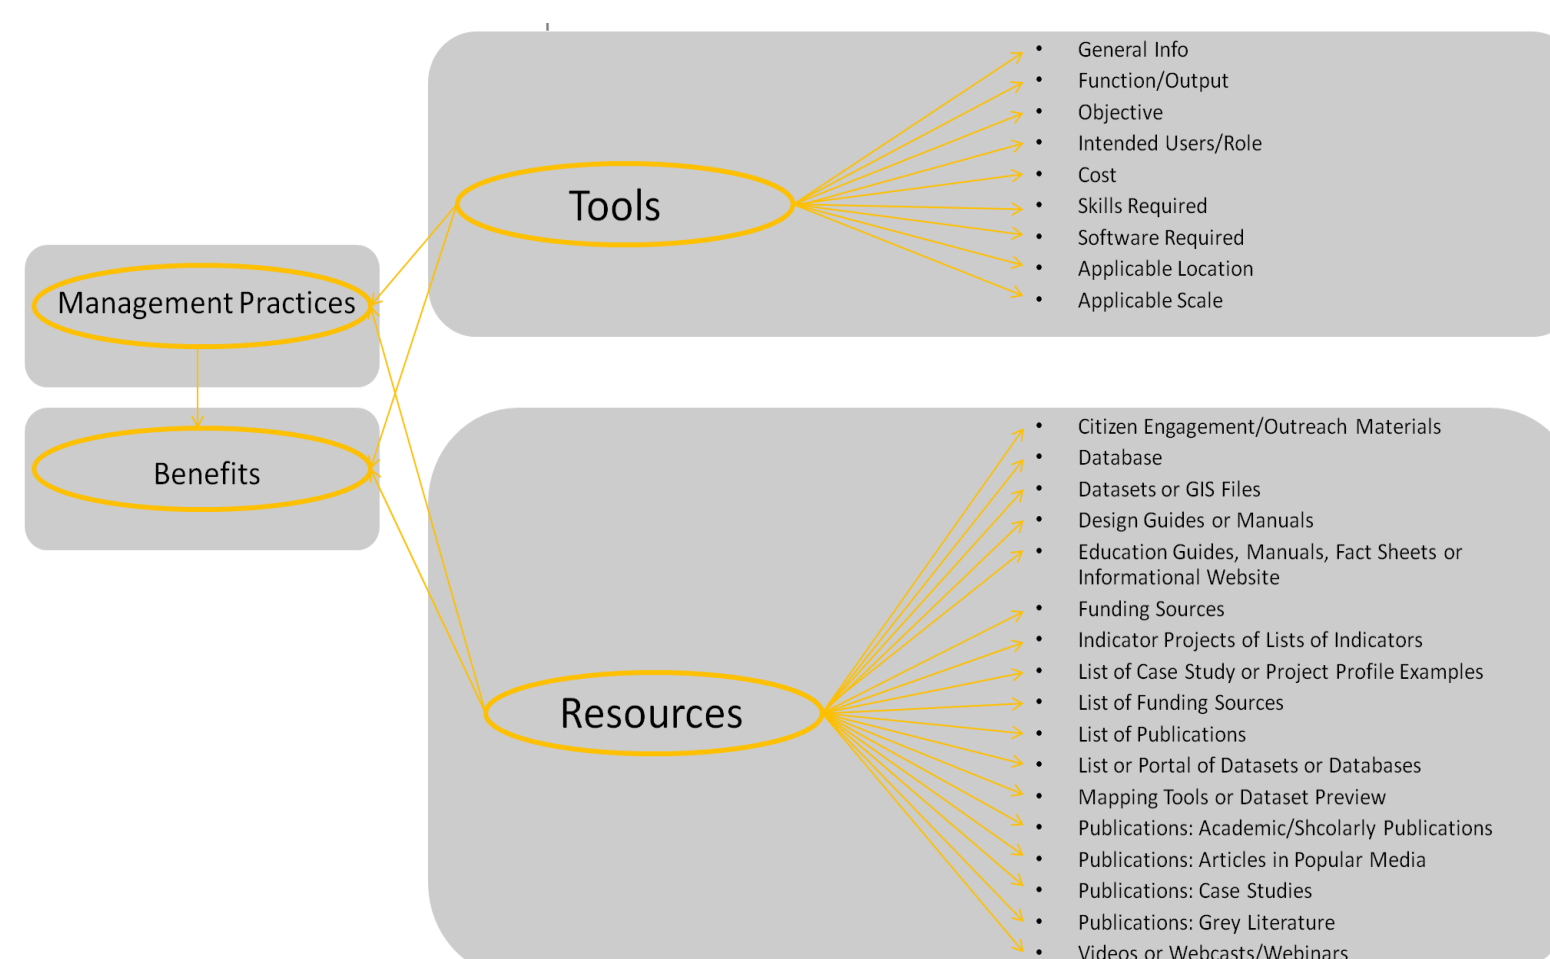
Management Practices

Benefits

Tools

- General Info
- Function/Output
- Objective
- Intended Users/Role
- Cost
- Skills Required
- Software Required
- Applicable Location
- Applicable Scale

Resources

- Citizen Engagement/Outreach Materials
- Database
- Datasets or GIS Files
- Design Guides or Manuals
- Education Guides, Manuals, Fact Sheets or Informational Website
- Funding Sources
- Indicator Projects of Lists of Indicators
- List of Case Study or Project Profile Examples
- List of Funding Sources
- List of Publications
- List or Portal of Datasets or Databases
- Mapping Tools or Dataset Preview
- Publications: Academic/Shcolarly Publications
- Publications: Articles in Popular Media
- Publications: Case Studies
- Publications: Grey Literature
- Videos or Webcasts/Webinars